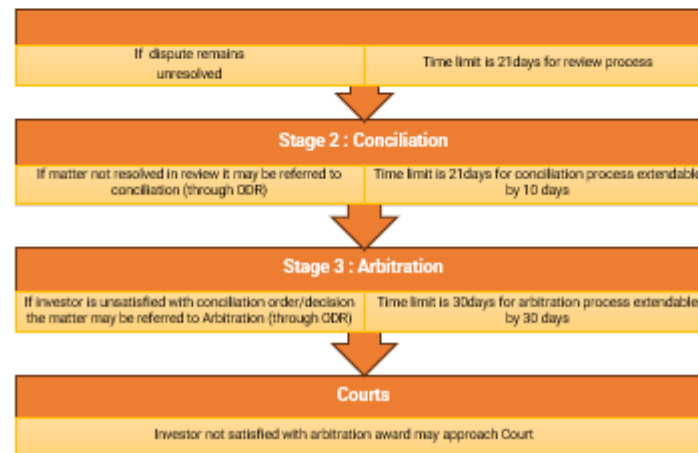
If dispute remains unresolved

Time limit is 21days for review process

Stage 2 : Conciliation

If matter not resolved in review it may be referred to conciliation (through ODR)

Time limit is 21days for conciliation process extendable by 10 days

Stage 3 : Arbitration

If investor is unsatisfied with conciliation order/decision the matter may be referred to Arbitration (through ODR)

Time limit is 30days for arbitration process extendable by 30 days

Courts

Investor not satisfied with arbitration award may approach Court